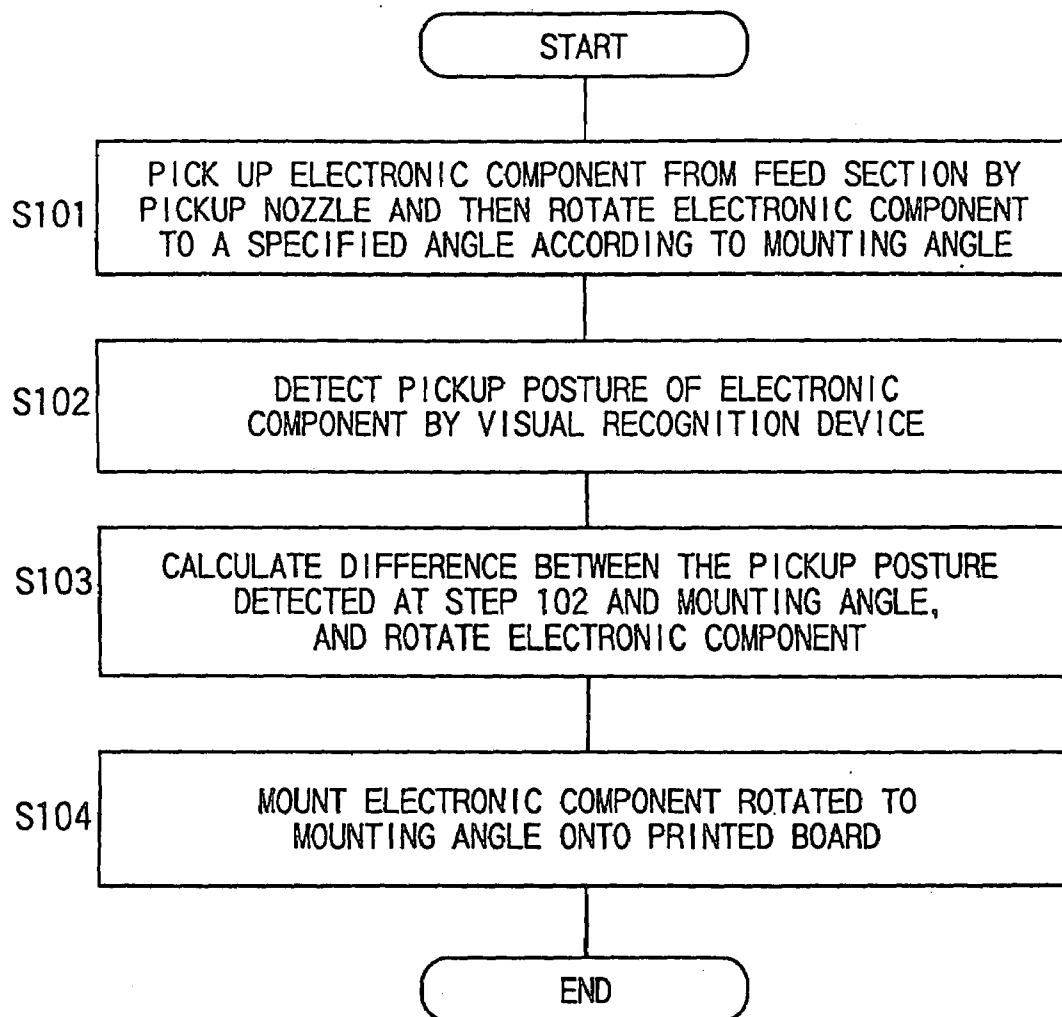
START

S101 PICK UP ELECTRONIC COMPONENT FROM FEED SECTION BY PICKUP NOZZLE AND THEN ROTATE ELECTRONIC COMPONENT TO A SPECIFIED ANGLE ACCORDING TO MOUNTING ANGLE

S102 DETECT PICKUP POSTURE OF ELECTRONIC COMPONENT BY VISUAL RECOGNITION DEVICE

S103 CALCULATE DIFFERENCE BETWEEN THE PICKUP POSTURE DETECTED AT STEP 102 AND MOUNTING ANGLE, AND ROTATE ELECTRONIC COMPONENT

S104 MOUNT ELECTRONIC COMPONENT ROTATED TO MOUNTING ANGLE ONTO PRINTED BOARD

END